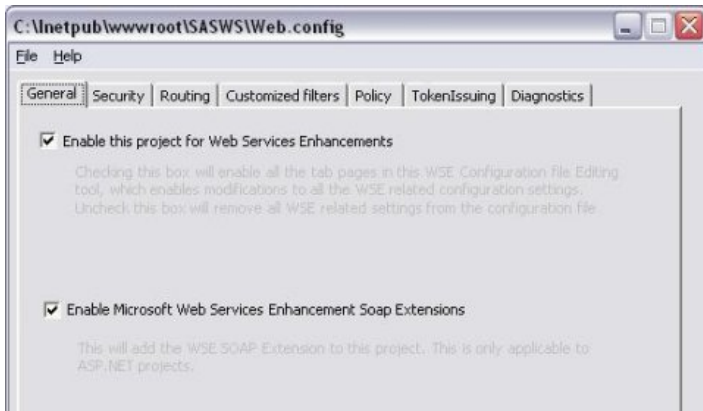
C:\Inetpub\wwwroot\SASWS\Web.config

File Help

General | Security | Routing | Customized filters | Policy | TokenIssuing | Diagnostics

Enable this project for Web Services Enhancements

Checking this box will enable all the tab pages in this WSE Configuration file Editing tool, which enables modifications to all the WSE related configuration settings. Uncheck this box will remove all WSE related settings from the configuration file.

Enable Microsoft Web Services Enhancement Soap Extensions

This will add the WSE SOAP Extension to this project. This is only applicable to ASP.NET projects.